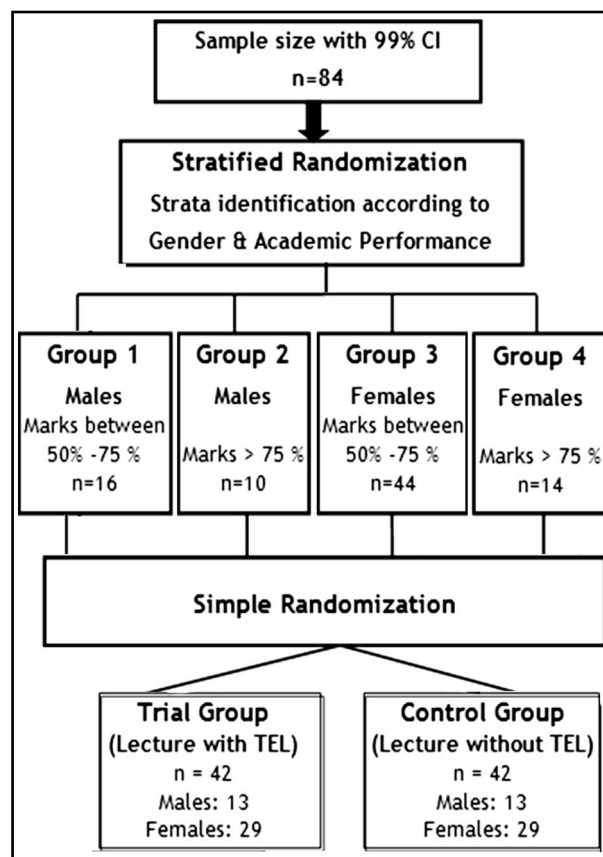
Sample size with 99% CI
n=84

Stratified Randomization
Strata identification according to Gender & Academic Performance

Group 1
Males
Marks between 50% -75 %
n=16

Group 2
Males
Marks > 75 %
n=10

Group 3
Females
Marks between 50% -75 %
n=44

Group 4
Females
Marks > 75 %
n=14

Simple Randomization

Trial Group
(Lecture with TEL)
n = 42
Males: 13
Females: 29

Control Group
(Lecture without TEL)
n = 42
Males: 13
Females: 29